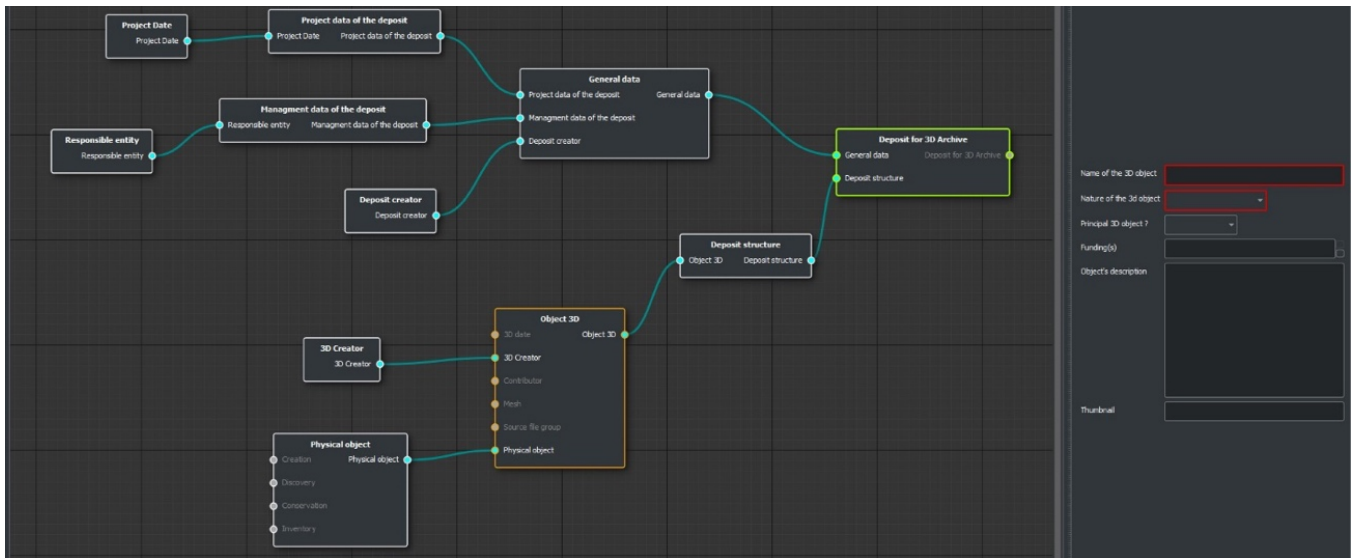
Project Date
Project Date

Project data of the deposit
Project Date
Project data of the deposit

General data
Project data of the deposit
General data
Managment data of the deposit
Deposit creator

Managment data of the deposit
Responsible entity
Managment data of the deposit

Responsible entity
Responsible entity

Deposit for 3D Archive
General data
Deposit for 3D Archive
Deposit structure

Deposit creator
Deposit creator

Deposit structure
Object 3D
Deposit structure

Object 3D
3D date
Object 3D
3D Creator
Contributor
Mesh
Source file group
Physical object

3D Creator
3D Creator

Physical object
Creation
Physical object
Discovery
Conservation
Inventory

Name of the 3D object
Nature of the 3d object
Principal 3D object ?
Funding(s)
Object's description
Thumbnail